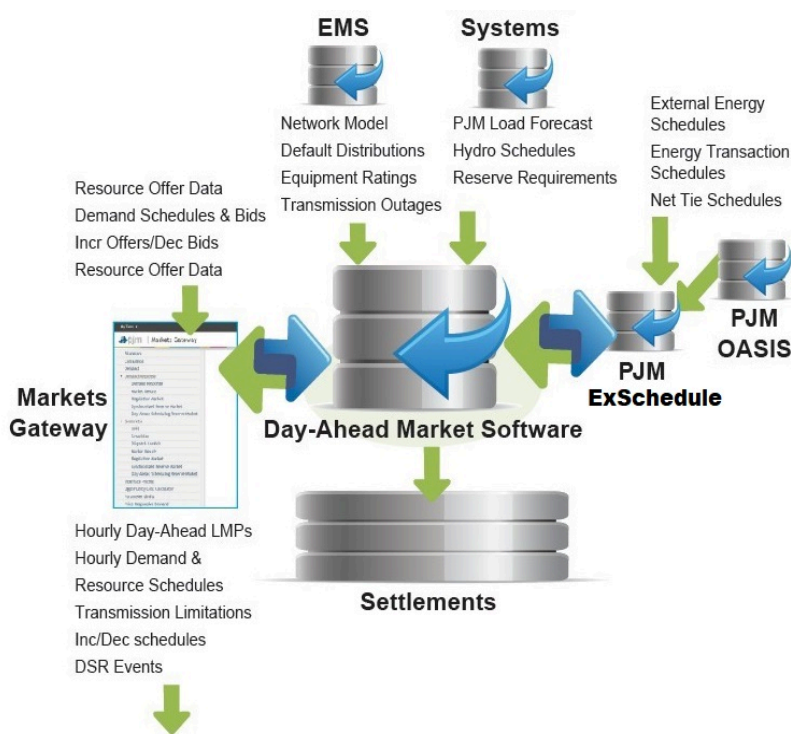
EMS

Systems

Network Model
Default Distributions
Equipment Ratings
Transmission Outages

PJM Load Forecast
Hydro Schedules
Reserve Requirements

External Energy Schedules
Energy Transaction Schedules
Net Tie Schedules

Resource Offer Data
Demand Schedules & Bids
Incr Offers/Dec Bids
Resource Offer Data

Markets Gateway

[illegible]

Markets Gateway

Day-Ahead Market Software

PJM ExSchedule

PJM OASIS

Settlements

Hourly Day-Ahead LMPs
Hourly Demand & Resource Schedules
Transmission Limitations
Inc/Dec schedules
DSR Events